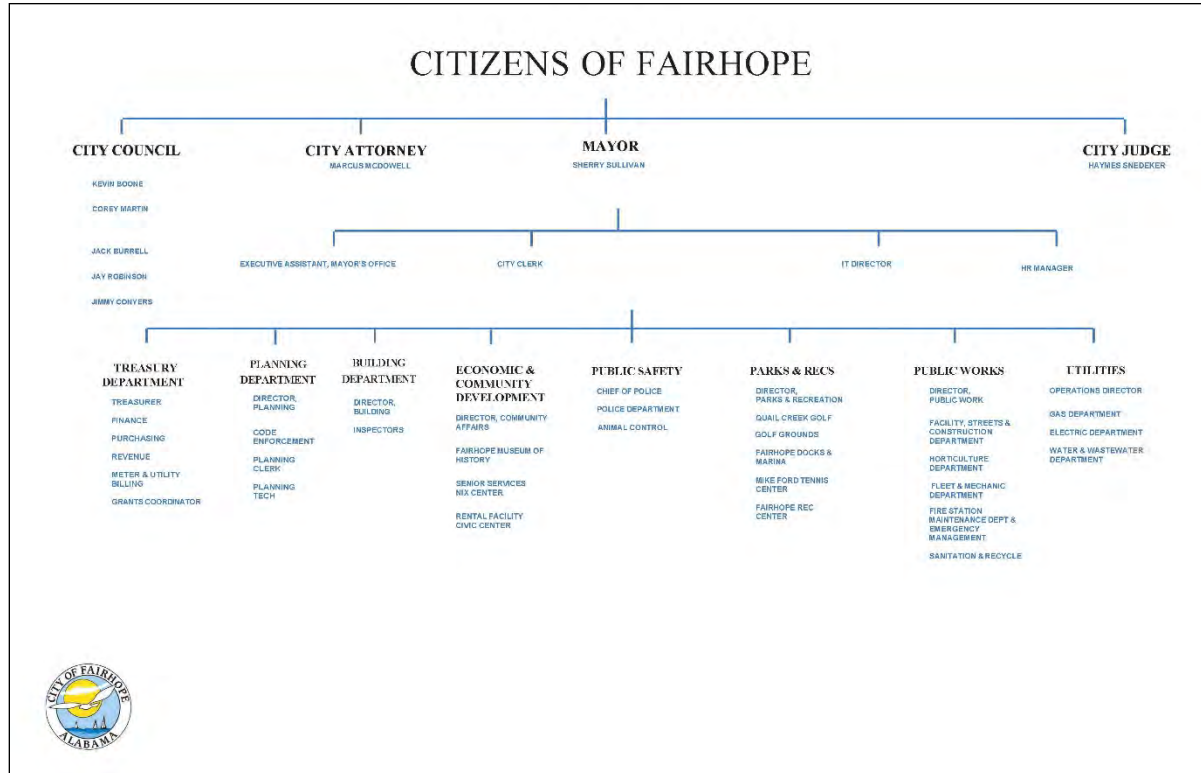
CITIZENS OF FAIRHOPE

CITY COUNCIL
KEVIN BOONE
COREY MARTIN
JACK BURRELL
JAY ROBINSON
JIMMY CONYERS

CITY ATTORNEY
MARCUS MCDOWELL

MAYOR
SHERRY SULLIVAN

CITY JUDGE
HAYMES SNEDEKER

EXECUTIVE ASSISTANT, MAYOR'S OFFICE

CITY CLERK

IT DIRECTOR

HR MANAGER

TREASURY DEPARTMENT
TREASURER
FINANCE
PURCHASING
REVENUE
METER & UTILITY BILLING
GRANTS COORDINATOR

PLANNING DEPARTMENT
DIRECTOR, PLANNING
CODE ENFORCEMENT
PLANNING CLERK
PLANNING TECH

BUILDING DEPARTMENT
DIRECTOR, BUILDING
INSPECTORS

ECONOMIC & COMMUNITY DEVELOPMENT
DIRECTOR, COMMUNITY AFFAIRS
FAIRHOPE MUSEUM OF HISTORY
SENIOR SERVICES NIX CENTER
RENTAL FACILITY CIVIC CENTER

PUBLIC SAFETY
CHIEF OF POLICE
POLICE DEPARTMENT
ANIMAL CONTROL

PARKS & RECS
DIRECTOR, PARKS & RECREATION
QUAIL CREEK GOLF
GOLF GROUNDS
FAIRHOPE DOCKS & MARINA
MIKE FORD TENNIS CENTER
FAIRHOPE REC CENTER

PUBLIC WORKS
DIRECTOR, PUBLIC WORK
FACILITY, STREETS & CONSTRUCTION DEPARTMENT
HORTICULTURE DEPARTMENT
FLEET & MECHANIC DEPARTMENT
FIRE STATION MAINTENANCE DEPT & EMERGENCY MANAGEMENT
SANITATION & RECYCLE

UTILITIES
OPERATIONS DIRECTOR
GAS DEPARTMENT
ELECTRIC DEPARTMENT
WATER & WASTEWATER DEPARTMENT

CITY OF FAIRHOPE
ALABAMA